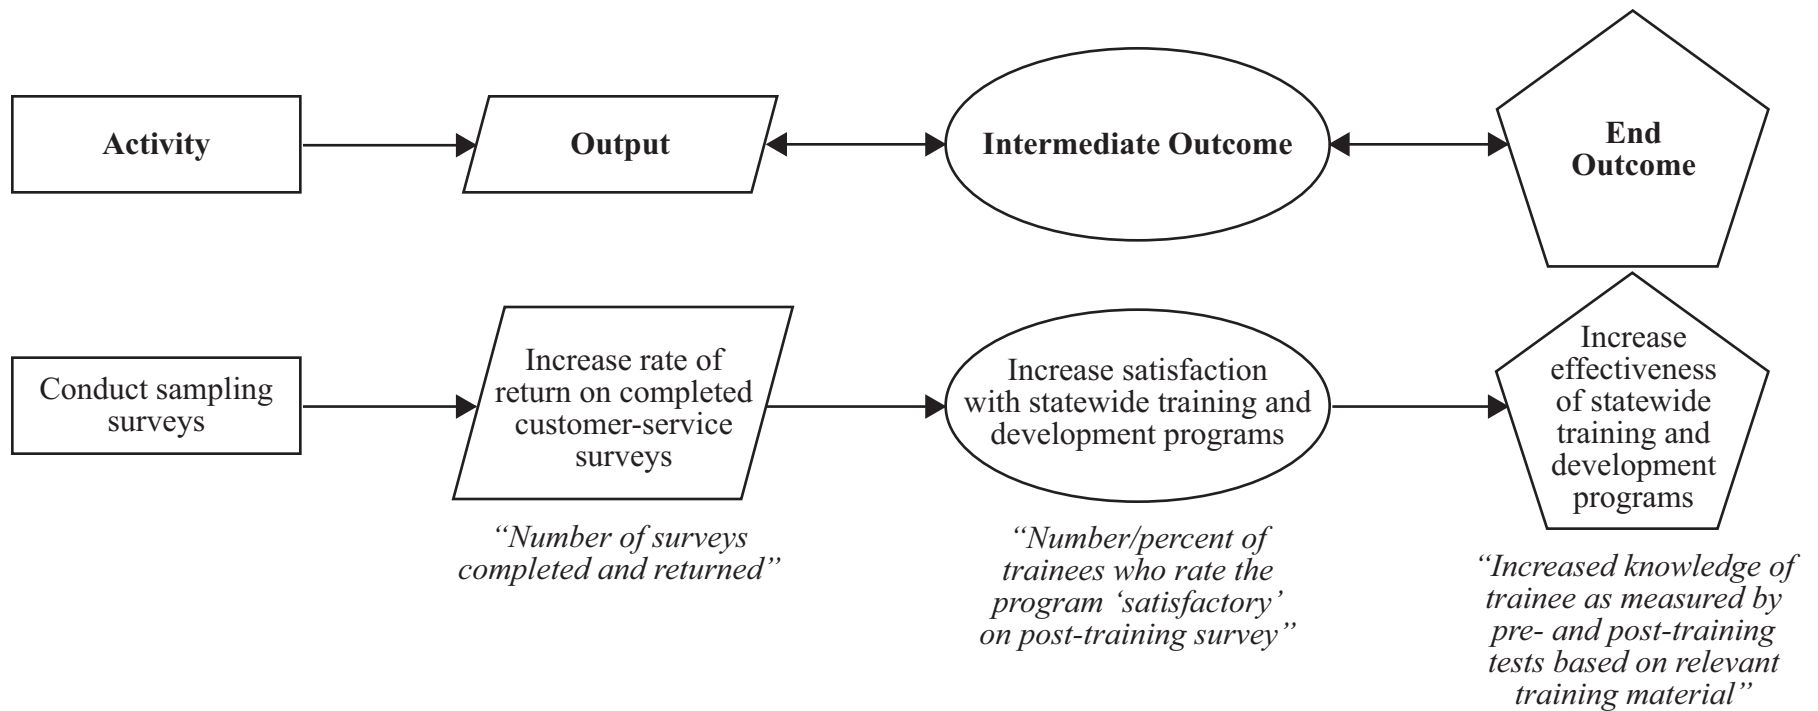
Activity

Output

Intermediate Outcome

End Outcome

Conduct sampling surveys

Increase rate of return on completed customer-service surveys

Increase satisfaction with statewide training and development programs

Increase effectiveness of statewide training and development programs

"Number of surveys completed and returned"

"Number/percent of trainees who rate the program 'satisfactory' on post-training survey"

"Increased knowledge of trainee as measured by pre- and post-training tests based on relevant training material"